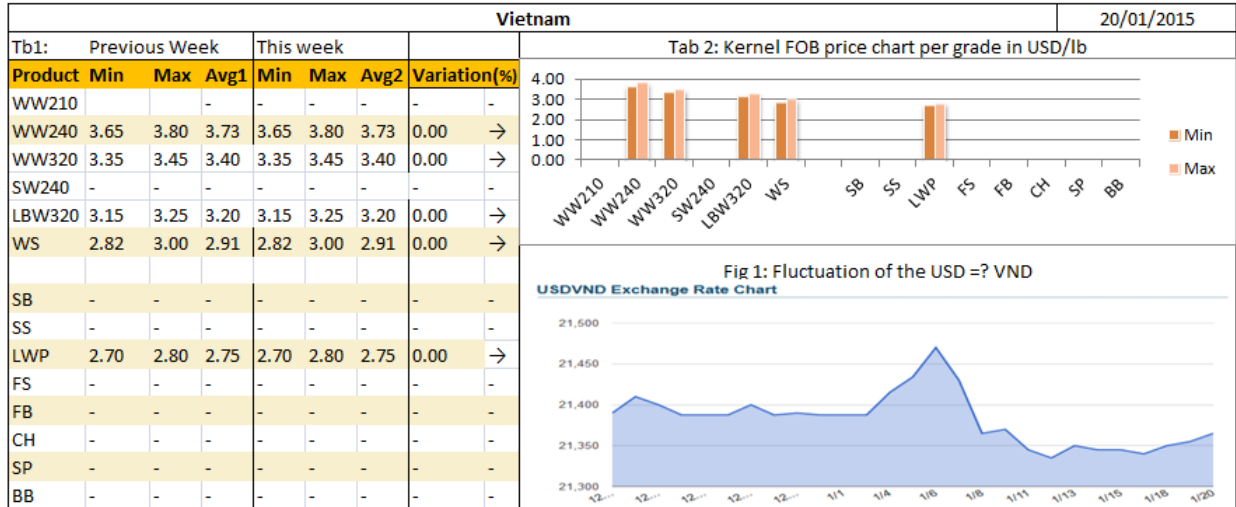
Vietnam 20/01/2015

| Tb1: | Previous Week | | | This week | | | | |
|---|---|---|---|---|---|---|---|---|
| Product | Min | Max | Avg1 | Min | Max | Avg2 | Variation(%) | |
| WW210 | | | - | - | - | - | - | - |
| WW240 | 3.65 | 3.80 | 3.73 | 3.65 | 3.80 | 3.73 | 0.00 | → |
| WW320 | 3.35 | 3.45 | 3.40 | 3.35 | 3.45 | 3.40 | 0.00 | → |
| SW240 | - | - | - | - | - | - | - | - |
| LBW320 | 3.15 | 3.25 | 3.20 | 3.15 | 3.25 | 3.20 | 0.00 | → |
| WS | 2.82 | 3.00 | 2.91 | 2.82 | 3.00 | 2.91 | 0.00 | → |
| | | | | | | | | |
| SB | - | - | - | - | - | - | - | - |
| SS | - | - | - | - | - | - | - | - |
| LWP | 2.70 | 2.80 | 2.75 | 2.70 | 2.80 | 2.75 | 0.00 | → |
| FS | - | - | - | - | - | - | - | - |
| FB | - | - | - | - | - | - | - | - |
| CH | - | - | - | - | - | - | - | - |
| SP | - | - | - | - | - | - | - | - |
| BB | - | - | - | - | - | - | - | - |

Tab 2: Kernel FOB price chart per grade in USD/lb

4.00
3.00
2.00
1.00
0.00

WW210 WW240 WW320 SW240 LBW320 WS SB SS LWP FS FB CH SP BB

Min
Max

Fig 1: Fluctuation of the USD =? VND

USDVND Exchange Rate Chart

21,500
21,450
21,400
21,350
21,300

12... 12... 12... 12... 12... 1/1 1/4 1/6 1/8 1/11 1/13 1/15 1/18 1/20